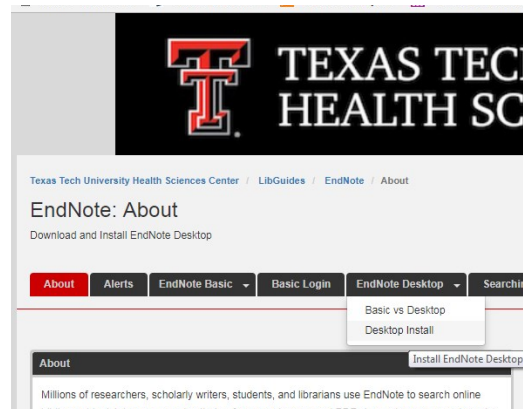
TEXAS TEC
HEALTH SC

Texas Tech University Health Sciences Center / LibGuides / EndNote / About

EndNote: About

Download and Install EndNote Desktop

About | Alerts | EndNote Basic | Basic Login | EndNote Desktop | Searchi

Basic vs Desktop
Desktop Install

Install EndNote Desktop

About

Millions of researchers, scholarly writers, students, and librarians use EndNote to search online

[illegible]